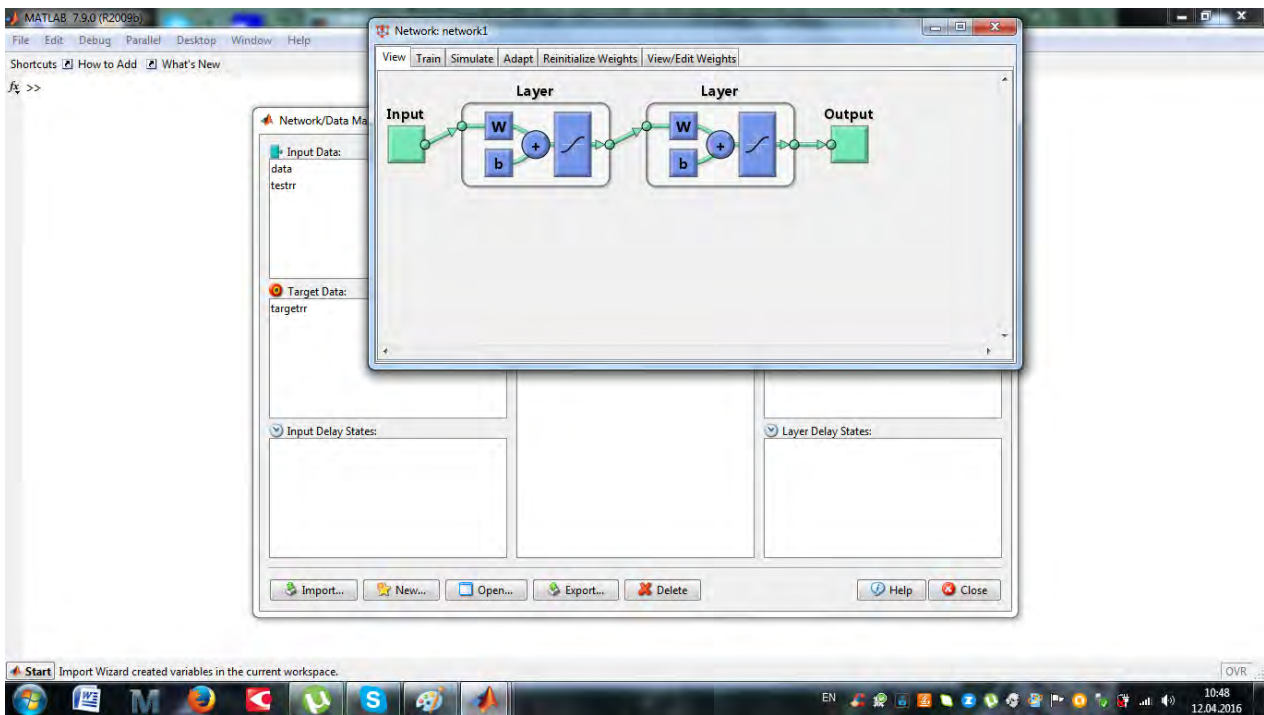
MATLAB 7.9.0 (R2009b)

File Edit Debug Parallel Desktop Window Help

Shortcuts How to Add What's New

$f_x$ >>

Network: network1

View | Train | Simulate | Adapt | Reinitialize Weights | View/Edit Weights

Input

Layer

W

b

+

Layer

W

b

+

Output

Network/Data Ma

Input Data:
data
testrr

Target Data:
targetrr

Input Delay States:

Layer Delay States:

Import... New... Open... Export... Delete Help Close

Start Import Wizard created variables in the current workspace.

OVR

EN

10:48
12.04.2016